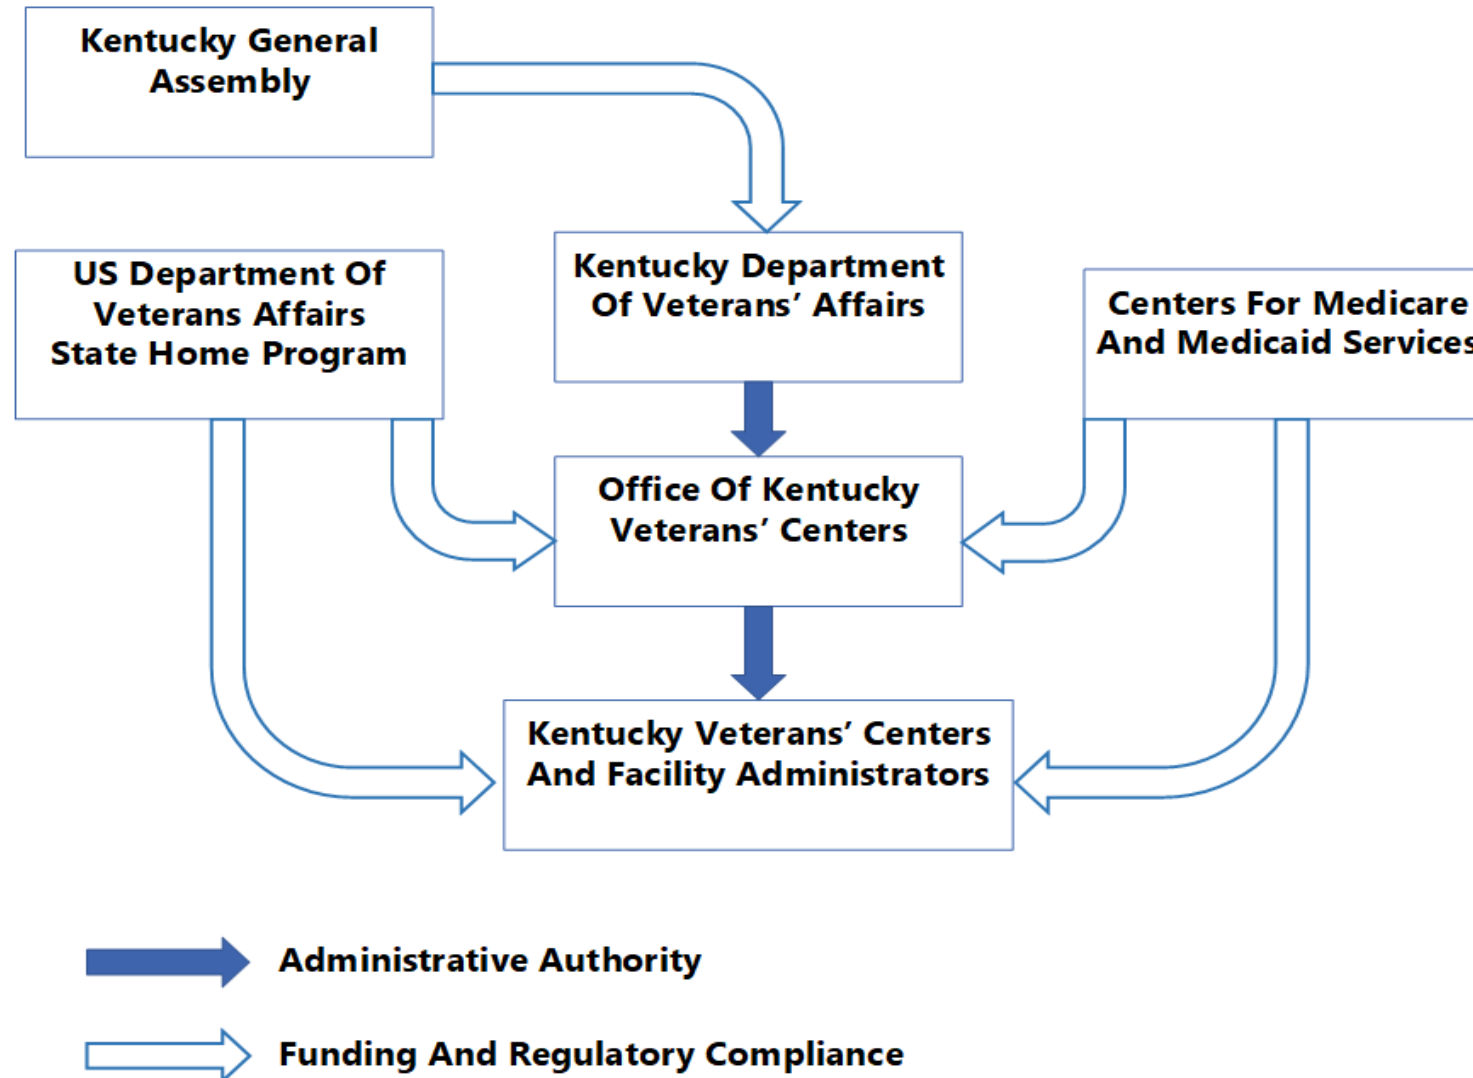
Kentucky General Assembly

US Department Of Veterans Affairs State Home Program

Kentucky Department Of Veterans' Affairs

Centers For Medicare And Medicaid Services

Office Of Kentucky Veterans' Centers

Kentucky Veterans' Centers And Facility Administrators

Administrative Authority

Funding And Regulatory Compliance